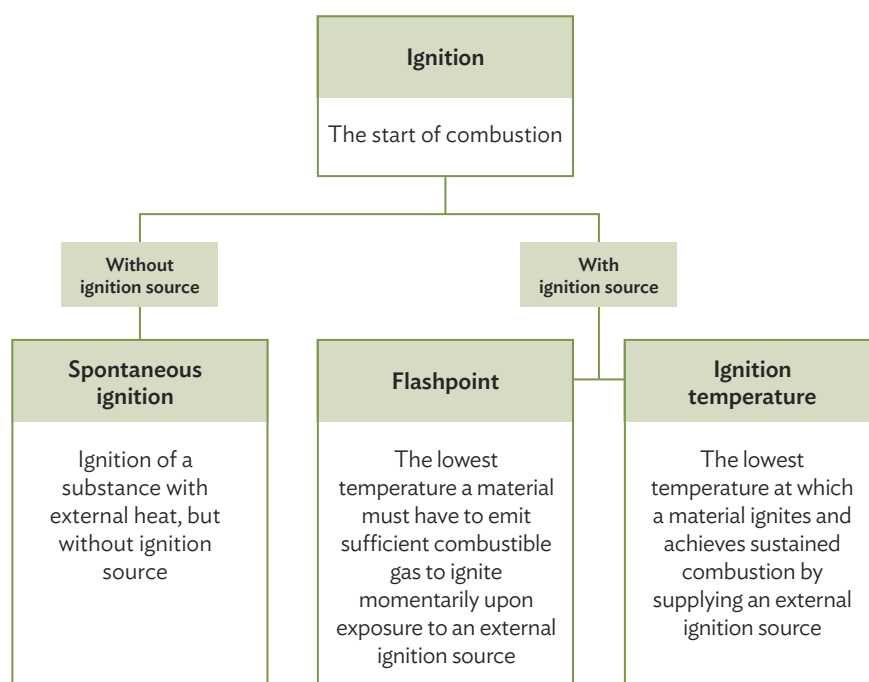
Ignition

The start of combustion

Without ignition source

With ignition source

Spontaneous ignition

Ignition of a substance with external heat, but without ignition source

Flashpoint

The lowest temperature a material must have to emit sufficient combustible gas to ignite momentarily upon exposure to an external ignition source

Ignition temperature

The lowest temperature at which a material ignites and achieves sustained combustion by supplying an external ignition source